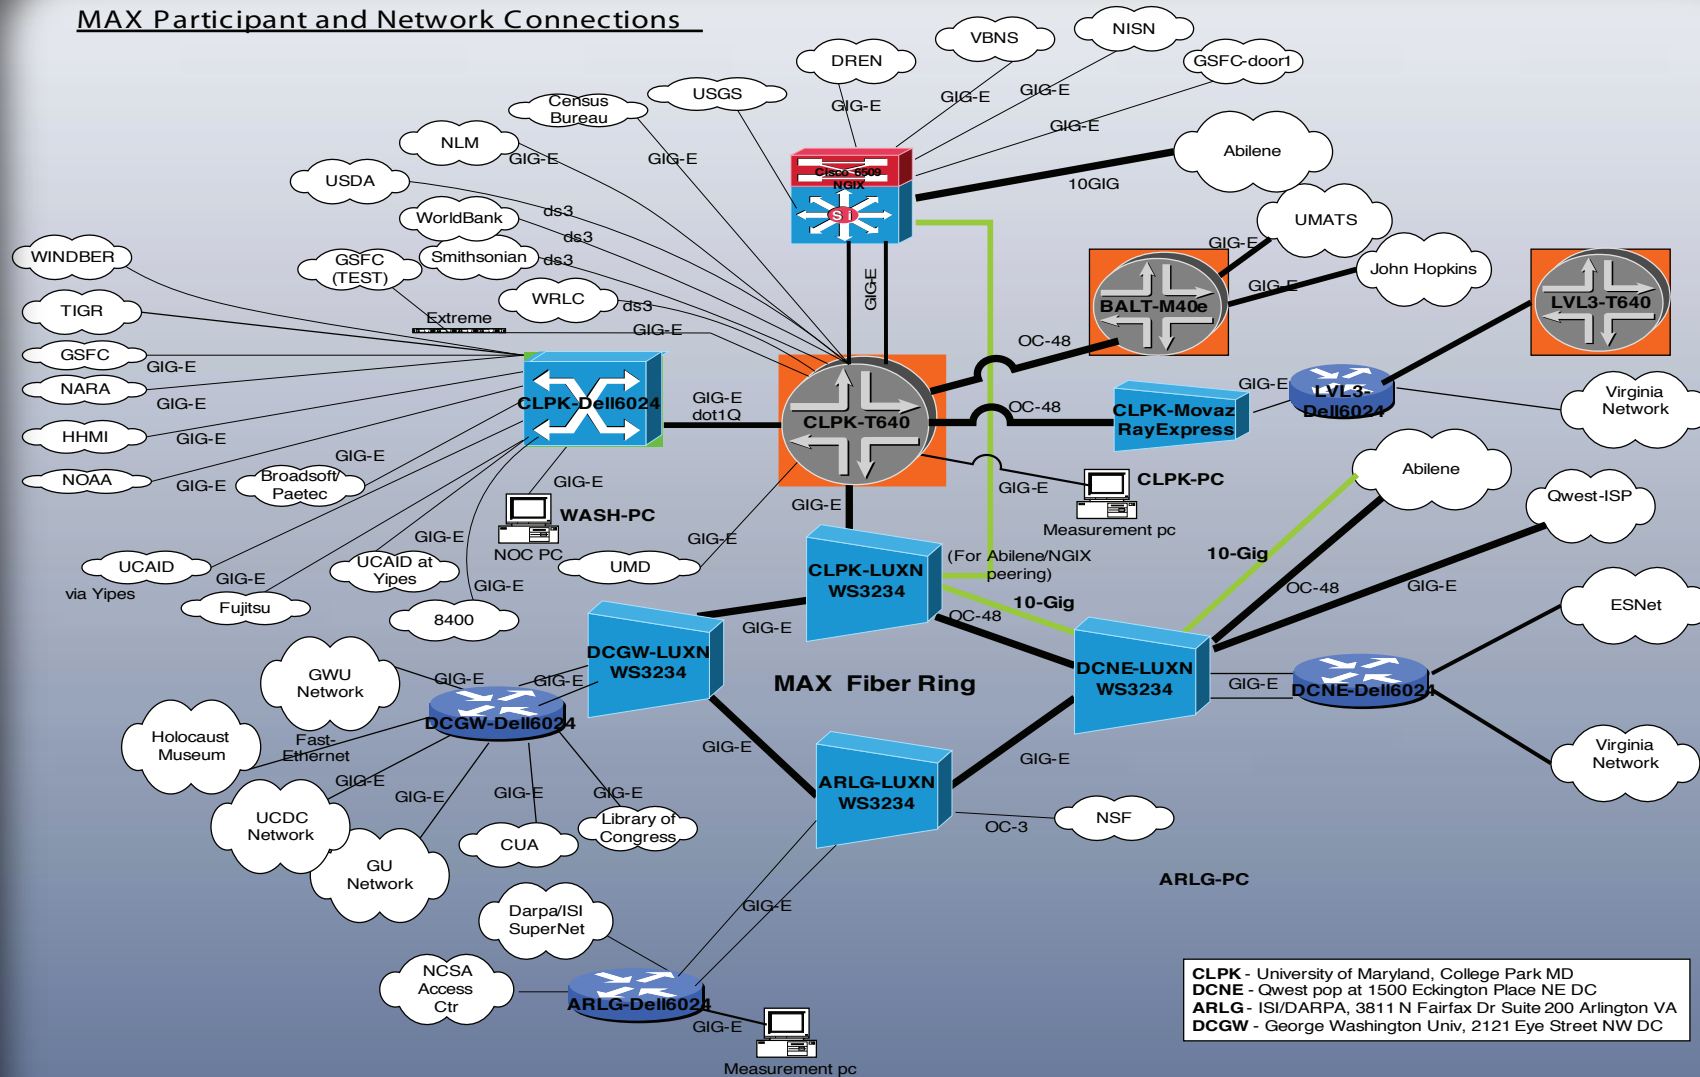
MAX Participant and Network Connections

DREN
VBNS
NISN
GSFC-door1
Census Bureau
USGS
GIG-E
GIG-E
GIG-E
GIG-E
NLM
GIG-E
GIG-E
Abilene
Cisco 6509 NGIX
10GIG
USDA
WorldBank
ds3
ds3
Smithsonian
ds3
UMATS
GIG-E
WINDBER
GSFC (TEST)
WRLC
ds3
GIGE
John Hopkins
BALT-M40e
GIG-E
LVL3-T640
TIGR
Extreme
GIG-E
OC-48
GSFC
GIG-E
NARA
GIG-E
CLPK-Dell6024
GIG-E dot1Q
CLPK-T640
OC-48
CLPK-Movaz RayExpress
GIG-E
LVL3-Dell6024
Virginia Network
HHMI
GIG-E
GIG-E
NOAA
GIG-E
Broadsoft/ Paetec
GIG-E
WASH-PC
GIG-E
CLPK-PC
Measurement pc
Abilene
Qwest-ISP
GIG-E
GIG-E
NOC PC
GIG-E
UMD
CLPK-LUXN WS3234
(For Abilene/NGIX peering)
10-Gig
UCAID via Yipes
GIG-E
UCAID at Yipes
GIG-E
Fujitsu
8400
GIG-E
OC-48
GIG-E
10-Gig
OC-48
ESNet
GWU Network
GIG-E
GIG-E
DCGW-LUXN WS3234
MAX Fiber Ring
DCNE-LUXN WS3234
GIG-E
DCNE-Dell6024
Holocaust Museum
Fast-Ethernet
DCGW-Dell6024
GIG-E
Virginia Network
GIG-E
GIG-E
UCDC Network
GIG-E
GIG-E
GIG-E
Library of Congress
ARLG-LUXN WS3234
NSF
OC-3
CUA
GU Network
ARLG-PC
Darpa/ISI SuperNet
GIG-E
NCSA Access Ctr
ARLG-Dell6024
GIG-E
Measurement pc

CLPK - University of Maryland, College Park MD
DCNE - Qwest pop at 1500 Eckington Place NE DC
ARLG - ISI/DARPA, 3811 N Fairfax Dr Suite 200 Arlington VA
DCGW - George Washington Univ, 2121 Eye Street NW DC